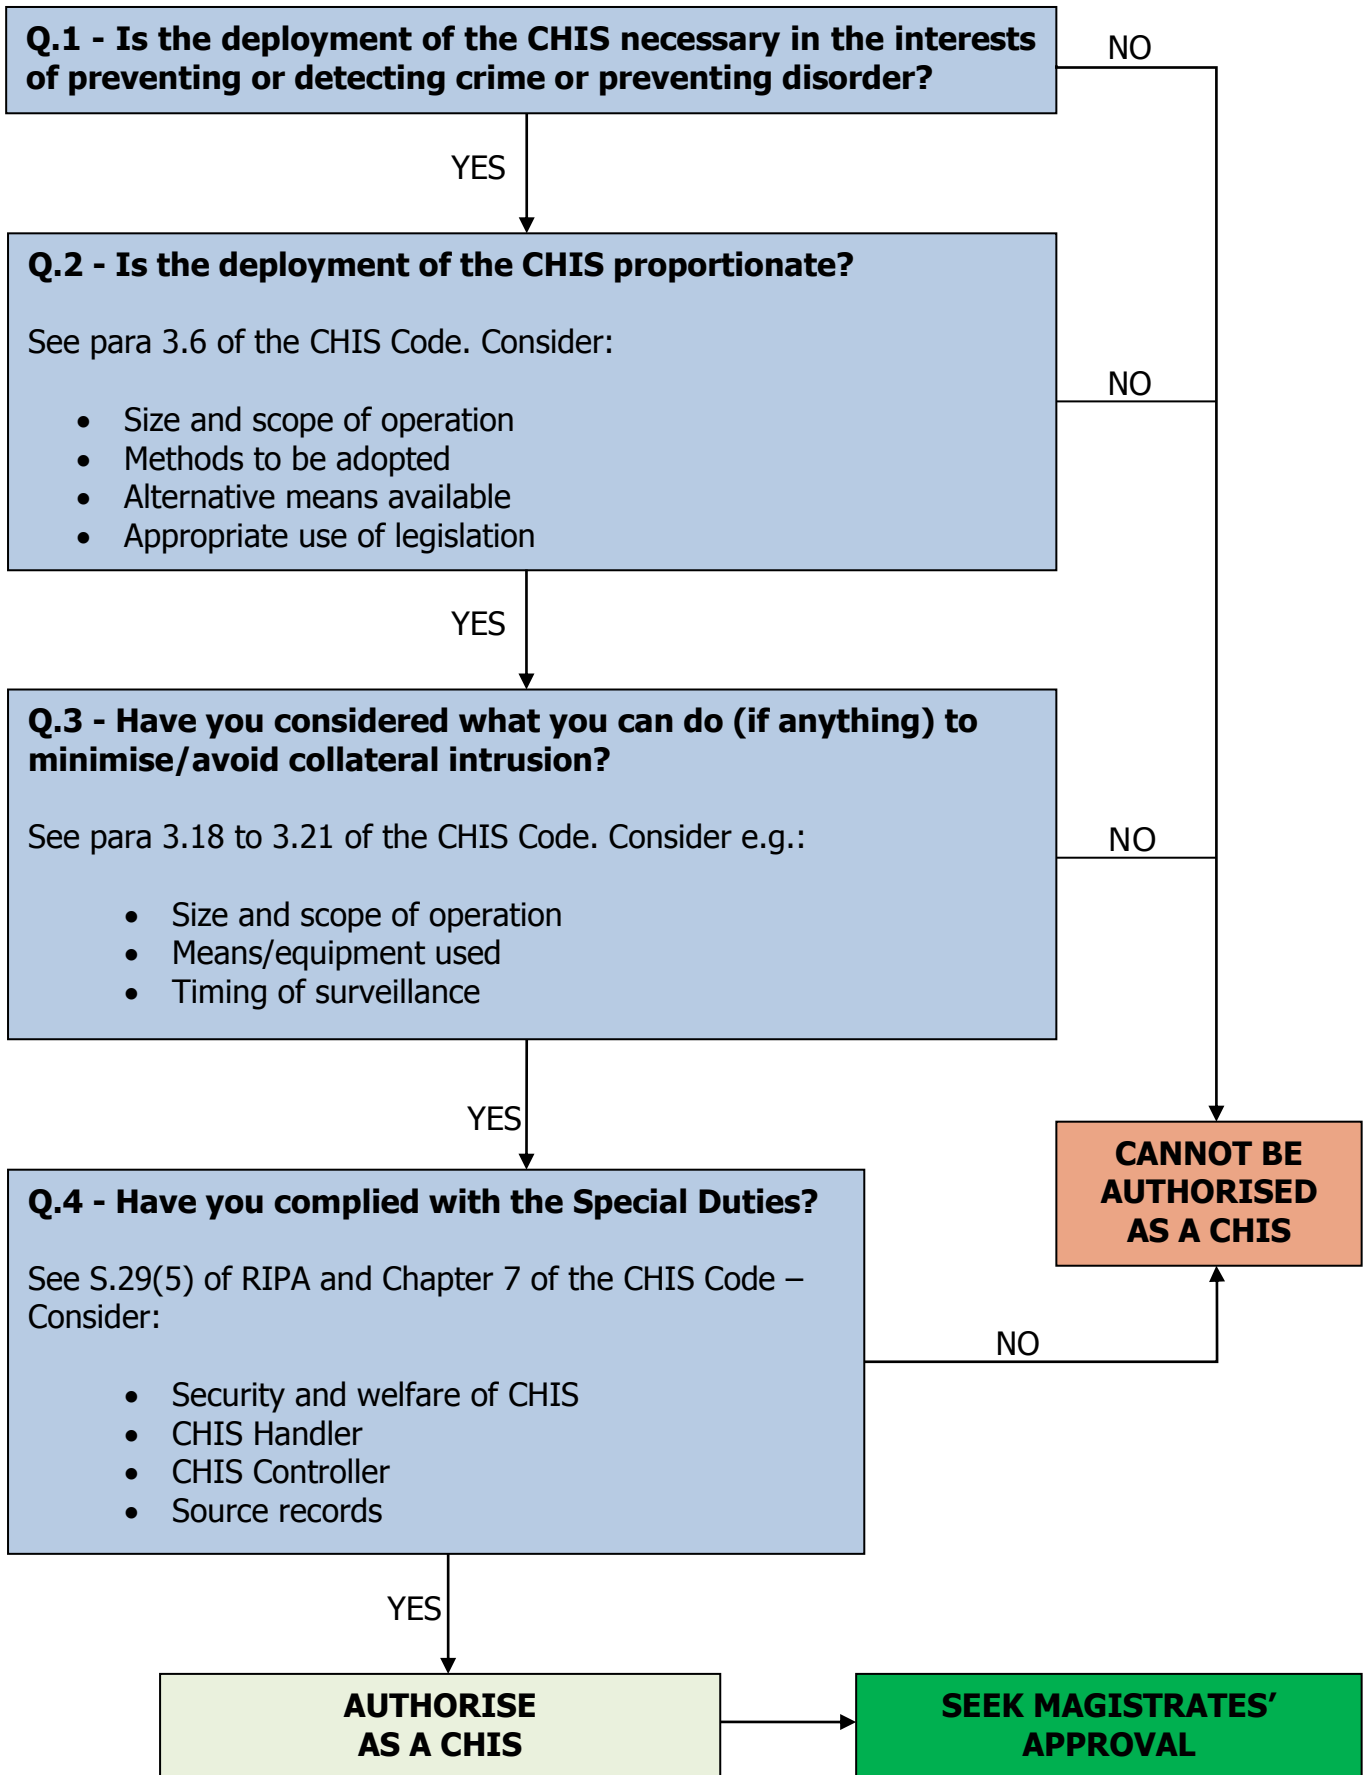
Q.1 - Is the deployment of the CHIS necessary in the interests of preventing or detecting crime or preventing disorder?

NO

YES

Q.2 - Is the deployment of the CHIS proportionate?

See para 3.6 of the CHIS Code. Consider:

- Size and scope of operation
- Methods to be adopted
- Alternative means available
- Appropriate use of legislation

NO

YES

Q.3 - Have you considered what you can do (if anything) to minimise/avoid collateral intrusion?

See para 3.18 to 3.21 of the CHIS Code. Consider e.g.:

- Size and scope of operation
- Means/equipment used
- Timing of surveillance

NO

YES

CANNOT BE AUTHORISED AS A CHIS

Q.4 - Have you complied with the Special Duties?

See S.29(5) of RIPA and Chapter 7 of the CHIS Code – Consider:

- Security and welfare of CHIS
- CHIS Handler
- CHIS Controller
- Source records

NO

YES

AUTHORISE AS A CHIS

SEEK MAGISTRATES' APPROVAL